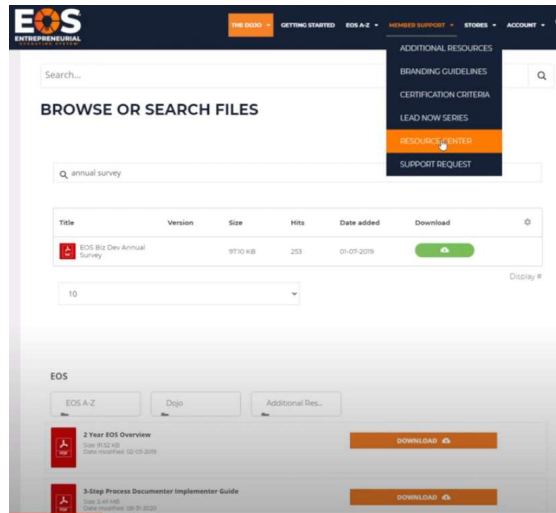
EOS ENTREPRENEURIAL OPERATING SYSTEM

THE DOJO ▾ GETTING STARTED EOS A-Z ▾ MEMBER SUPPORT ▾ STORES ▾ ACCOUNT ▾

ADDITIONAL RESOURCES
BRANDING GUIDELINES
CERTIFICATION CRITERIA
LEAD NOW SERIES
RESOURCE CENTER
SUPPORT REQUEST

Search...

BROWSE OR SEARCH FILES

annual survey

| Title | Version | Size | Hits | Date added | Download |
|---|---|---|---|---|---|
| EOS Biz Dev Annual Survey | | 97.10 KB | 253 | 01-07-2019 | |

Display #

10

EOS

EOS A-Z
Dojo
Additional Res...

2 Year EOS Overview
Size: 91.52 KB
Date modified: 02-13-2019
DOWNLOAD

3-Step Process Documenter Implementor Guide
Size: 3.49 MB
Date modified: 08-31-2020
DOWNLOAD